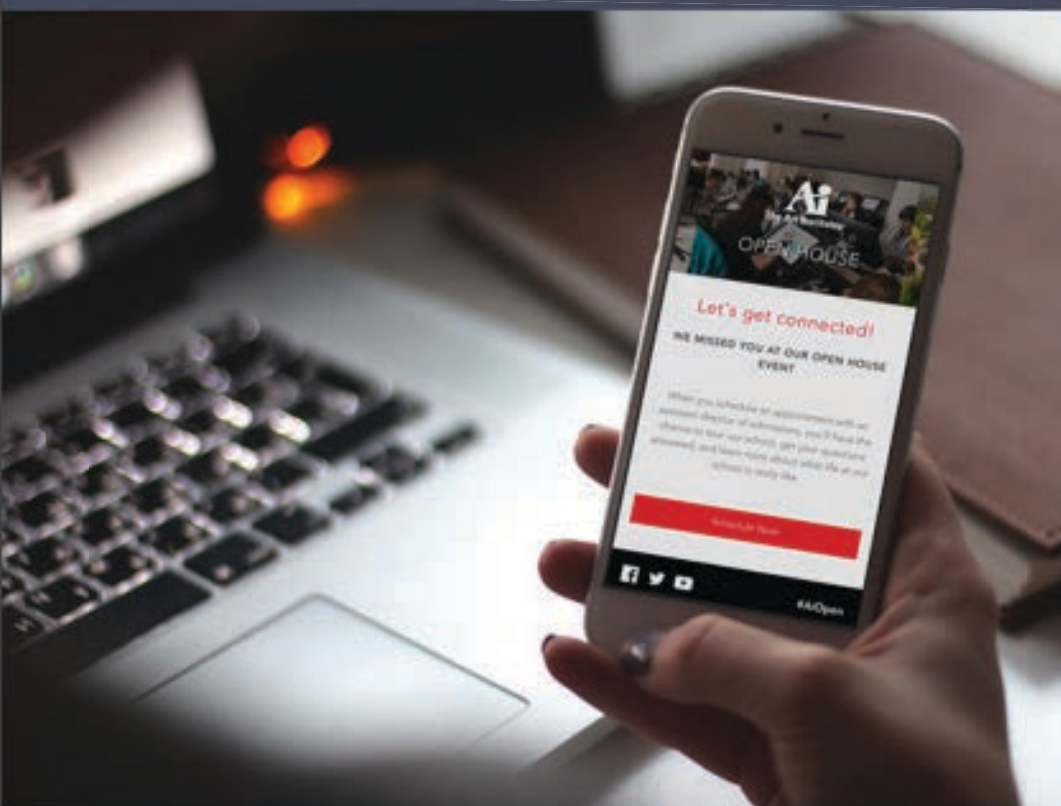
Ai
The Art Institutes
OPEN HOUSE

Let's get connected!

WE MISSED YOU AT OUR OPEN HOUSE EVENT

When you schedule an appointment with an assistant director of admissions, you'll have the chance to tour our school, get your questions answered, and learn more about what life at our school is really like.

Schedule Now

#AiOpen